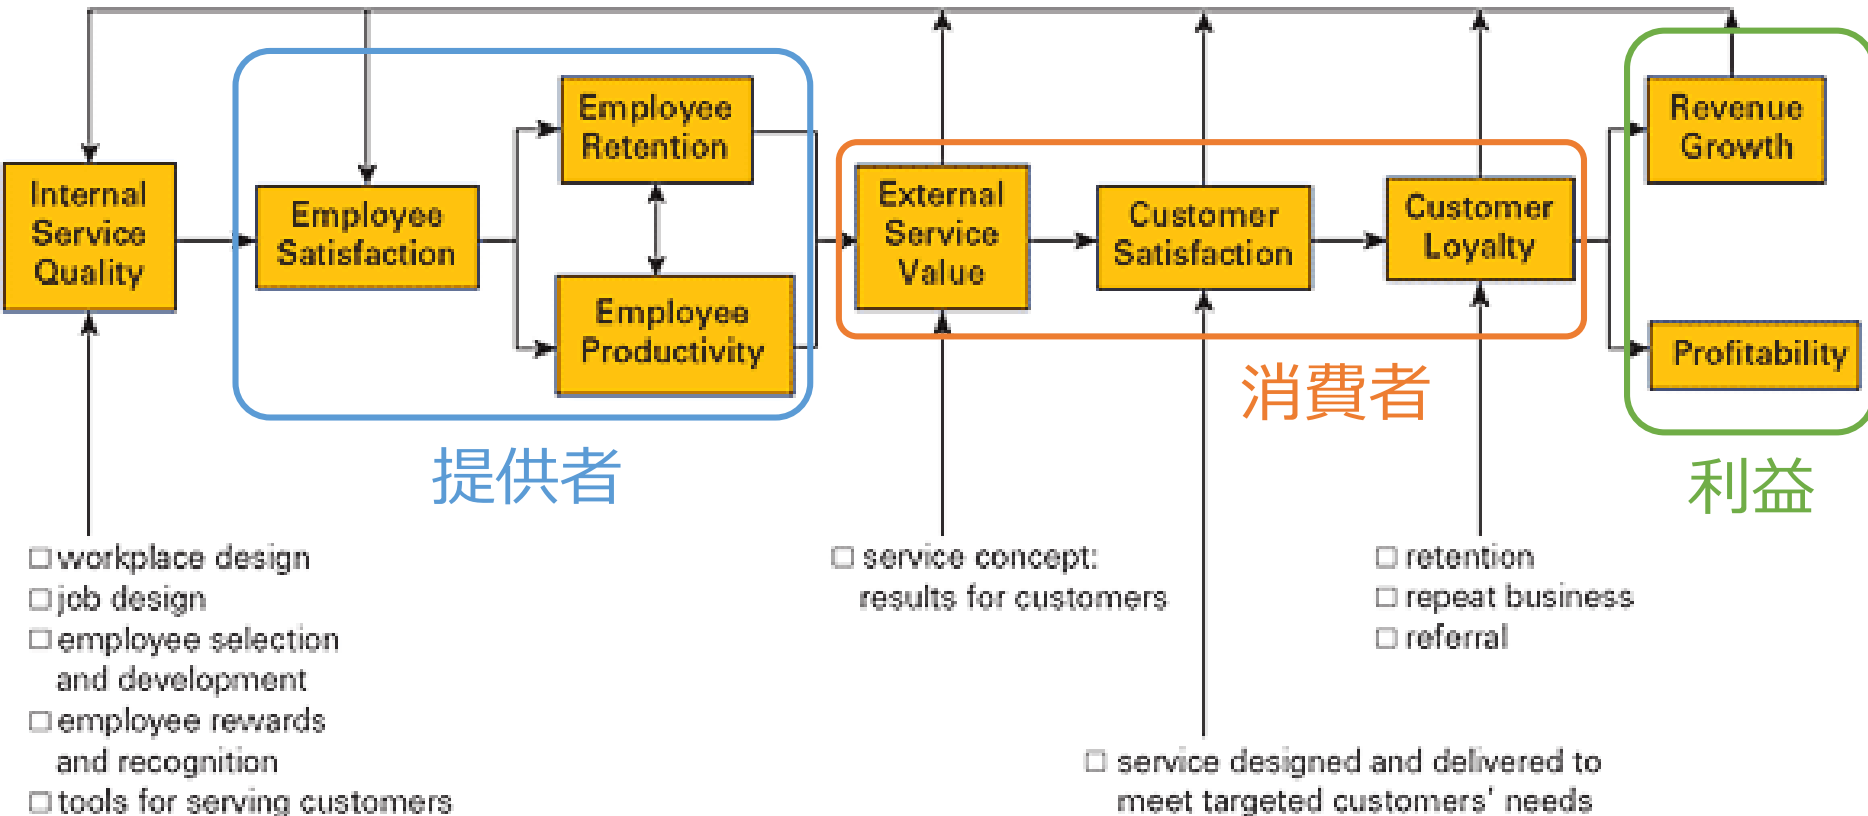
Internal Service Quality

Employee Satisfaction

Employee Retention

Employee Productivity

提供者

External Service Value

Customer Satisfaction

Customer Loyalty

消費者

Revenue Growth

Profitability

利益

☐ workplace design
☐ job design
☐ employee selection and development
☐ employee rewards and recognition
☐ tools for serving customers

☐ service concept: results for customers

☐ retention
☐ repeat business
☐ referral

☐ service designed and delivered to meet targeted customers' needs